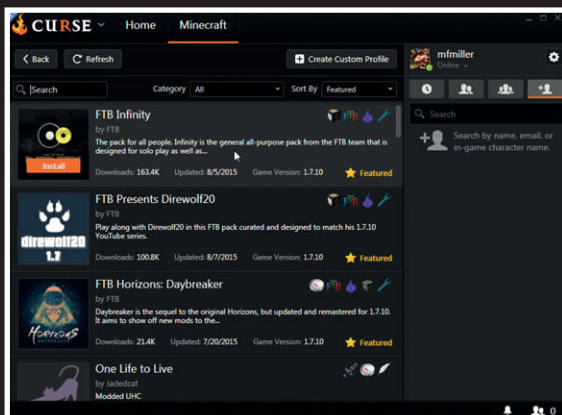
CURSE
Home
Minecraft
Back
Refresh
Create Custom Profile
Search
Category All
Sort By Featured
FTB Infinity
by FTB
The pack for all people. Infinity is the general all-purpose pack from the FTB team that is designed for solo play as well as...
Install
Downloads: 163.4K
Updated: 8/5/2015
Game Version: 1.7.10
Featured
FTB Presents Direwolf20
by FTB
Play along with Direwolf20 in this FTB pack curated and designed to match his 1.7.10 YouTube series.
direwolf20
1.7
Downloads: 100.8K
Updated: 8/7/2015
Game Version: 1.7.10
Featured
FTB Horizons: Daybreaker
by FTB
Daybreaker is the sequel to the original Horizons, but updated and remastered for 1.7.10. It aims to show off new mods to the...
Horizons
Downloads: 21.4K
Updated: 7/20/2015
Game Version: 1.7.10
Featured
One Life to Live
by Jadedcat
Modded UHC
mfmiller
Online
Search
Search by name, email, or in-game character name.
0